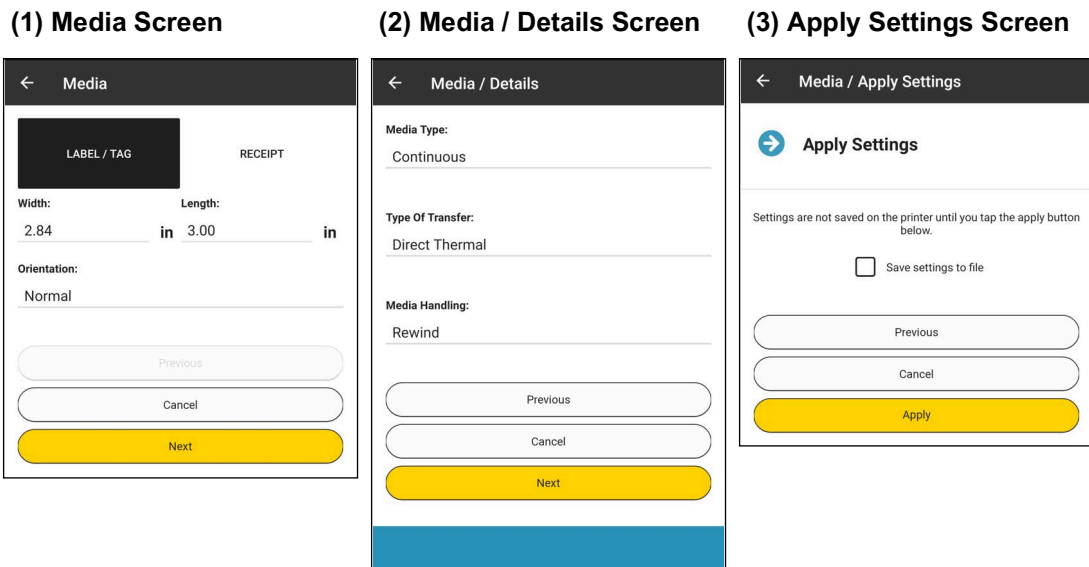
(1) Media Screen

←  Media

LABEL / TAG

RECEIPT

Width:

Length:

2.84

in

3.00

in

Orientation:

Normal

Previous

Cancel

Next

(2) Media / Details Screen

←  Media / Details

Media Type:

Continuous

Type Of Transfer:

Direct Thermal

Media Handling:

Rewind

Previous

Cancel

Next

(3) Apply Settings Screen

←  Media / Apply Settings

Apply Settings

Settings are not saved on the printer until you tap the apply button below.

Save settings to file

Previous

Cancel

Apply